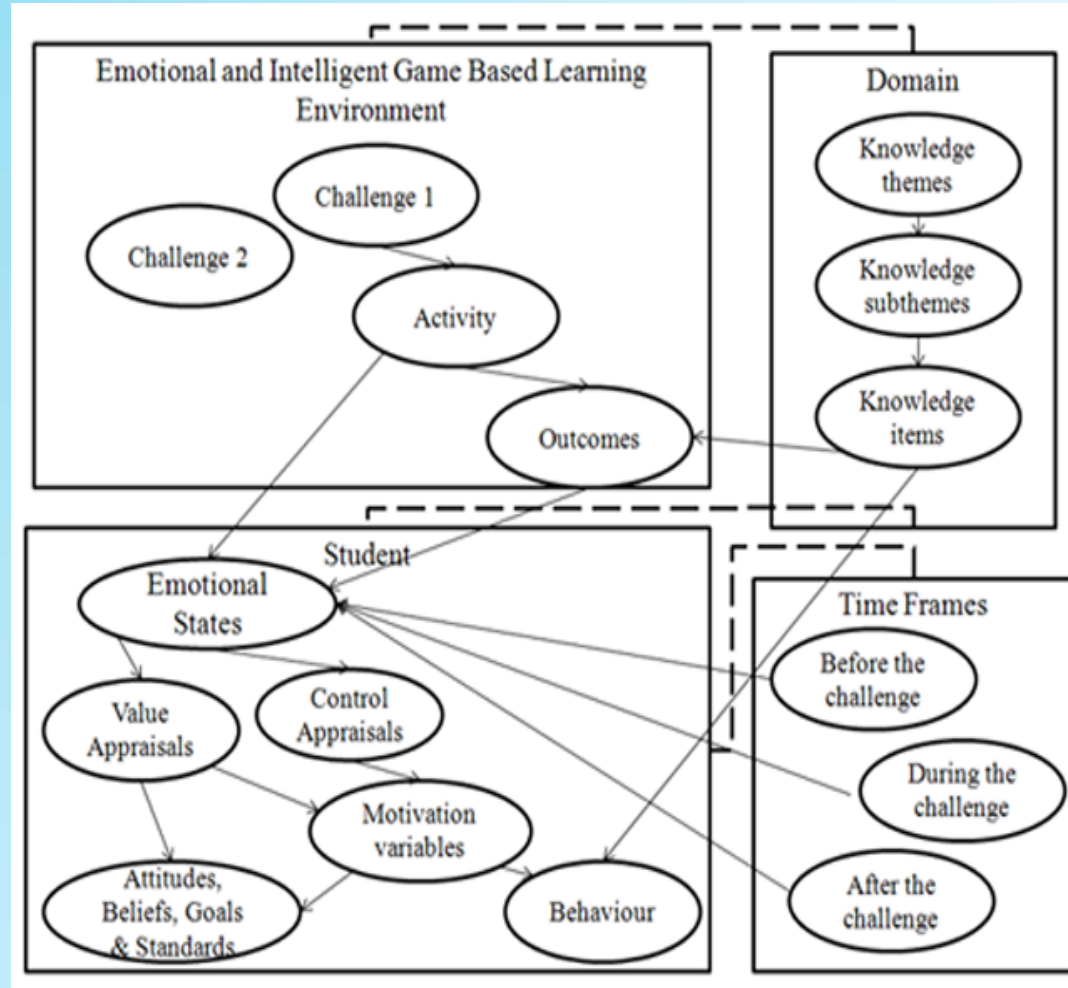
Emotional and Intelligent Game Based Learning Environment

Challenge 1

Challenge 2

Activity

Outcomes

Domain

Knowledge themes

Knowledge subthemes

Knowledge items

Student

Emotional States

Value Appraisals

Control Appraisals

Motivation variables

Attitudes, Beliefs, Goals & Standards

Behaviour

Time Frames

Before the challenge

During the challenge

After the challenge